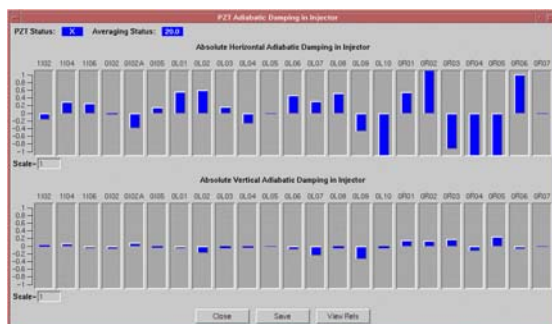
PZT Adiabatic Damping in Injector

PZT Status: X Averaging Status: 20.0

Absolute Horizontal Adiabatic Damping in Injector

1I02 1I04 1I06 0I02 0I02A 0I05 0L01 0L02 0L03 0L04 0L05 0L06 0L07 0L08 0L09 0L10 0R01 0R02 0R03 0R04 0R05 0R06 0R07

1 0.8 0.6 0.4 0.2 0 -0.2 -0.4 -0.6 -0.8 -1

Scale= 1

Absolute Vertical Adiabatic Damping in Injector

1I02 1I04 1I06 0I02 0I02A 0I05 0L01 0L02 0L03 0L04 0L05 0L06 0L07 0L08 0L09 0L10 0R01 0R02 0R03 0R04 0R05 0R06 0R07

1 0.8 0.6 0.4 0.2 0 -0.2 -0.4 -0.6 -0.8 -1

Scale= 1

Close Save View Refs